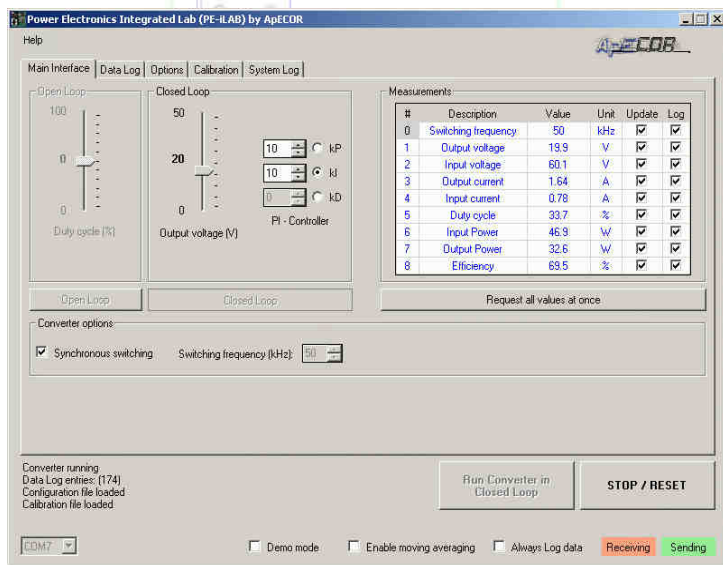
Power Electronics Integrated Lab (PE-iLAB) by ApECOR

Help

ApECOR

Main Interface | Data Log | Options | Calibration | System Log

Open Loop
100
0
0
Duty cycle (%)

Closed Loop
50
20
0
Output voltage (V)

10 kP
10 kI
0 kD
PI - Controller

Measurements

| # | Description | Value | Unit | Update | Log |
|---|---|---|---|---|---|
| 0 | Switching frequency | 50 | kHz | ☑ | ☑ |
| 1 | Output voltage | 19.9 | V | ☑ | ☑ |
| 2 | Input voltage | 60.1 | V | ☑ | ☑ |
| 3 | Output current | 1.64 | A | ☑ | ☑ |
| 4 | Input current | 0.78 | A | ☑ | ☑ |
| 5 | Duty cycle | 33.7 | % | ☑ | ☑ |
| 6 | Input Power | 46.9 | W | ☑ | ☑ |
| 7 | Output Power | 32.6 | W | ☑ | ☑ |
| 8 | Efficiency | 69.5 | % | ☑ | ☑ |

Open Loop
Closed Loop
Request all values at once

Converter options
Synchronous switching
Switching frequency (kHz): 50

Converter running
Data Log entries: (174)
Configuration file loaded
Calibration file loaded

Run Converter in Closed Loop
STOP / RESET

COM7
Demo mode
Enable moving averaging
Always Log data
Receiving
Sending